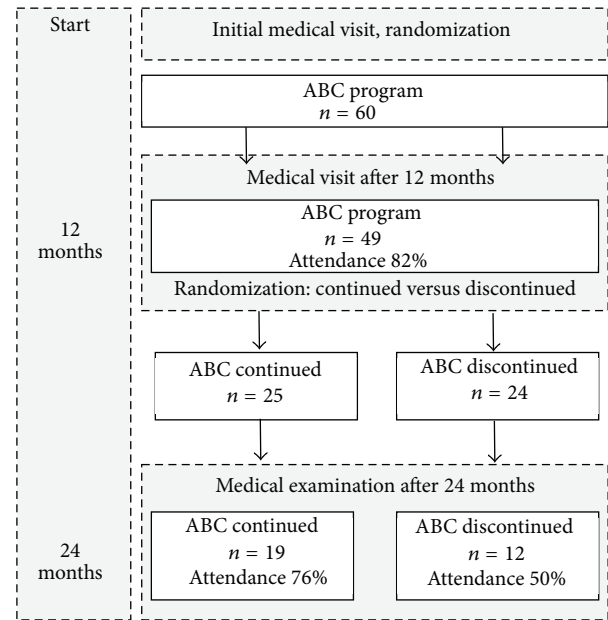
Start

12 months

24 months

Initial medical visit, randomization

ABC program
$n$ = 60

Medical visit after 12 months

ABC program
$n$ = 49
Attendance 82%

Randomization: continued versus discontinued

ABC continued
$n$ = 25

ABC discontinued
$n$ = 24

Medical examination after 24 months

ABC continued
$n$ = 19
Attendance 76%

ABC discontinued
$n$ = 12
Attendance 50%